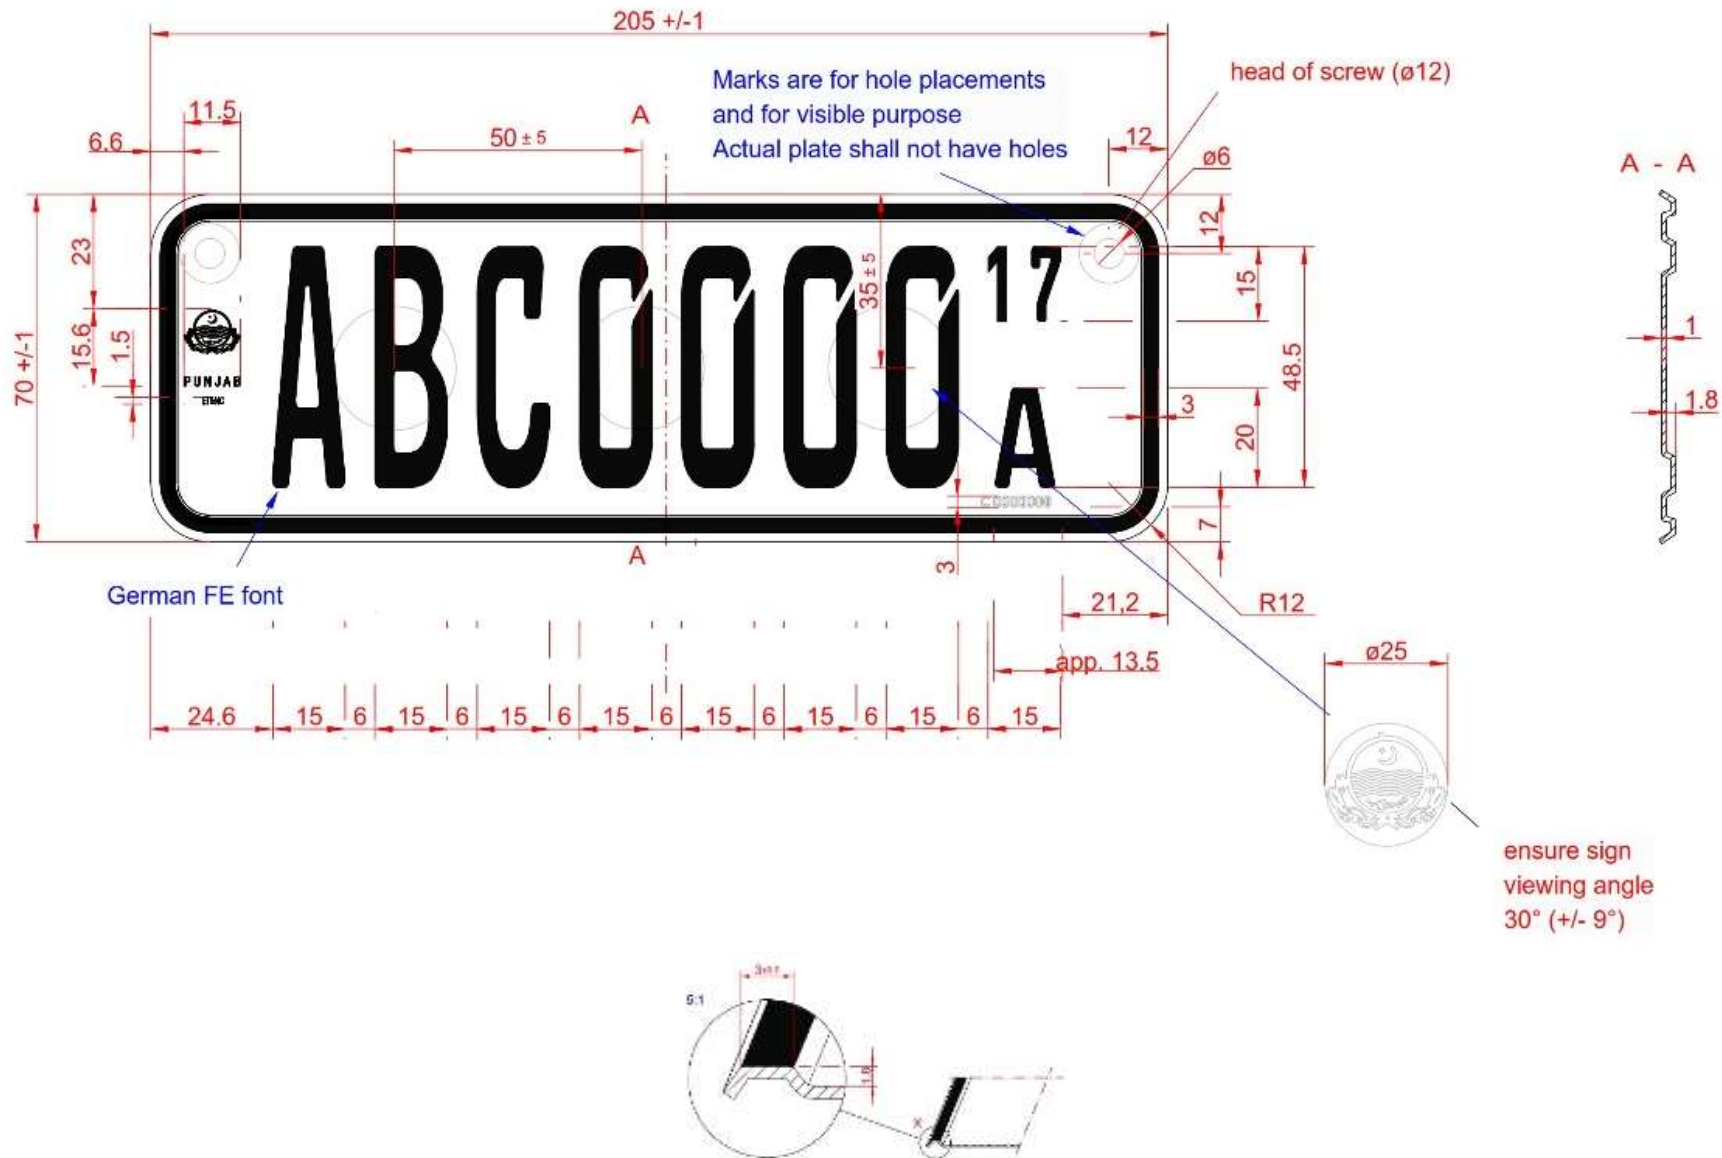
205 +/-1

Marks are for hole placements
and for visible purpose
Actual plate shall not have holes

head of screw (ø12)

11.5
6.6
50 ± 5
A
12
ø6
A - A

23
70 +/-1
15.6
1.5
PUNJAB
ETMC

ABC0000 17 A

35 ± 5
12
15
48.5
3
20
7
1
1.8

A
3
R12
21,2
app. 13.5
ø25

German FE font

24.6 15 6 15 6 15 6 15 6 15 6 15 6 15 6 15

ensure sign
viewing angle
30° (+/- 9°)

5:1
3±0.1
1.8
X